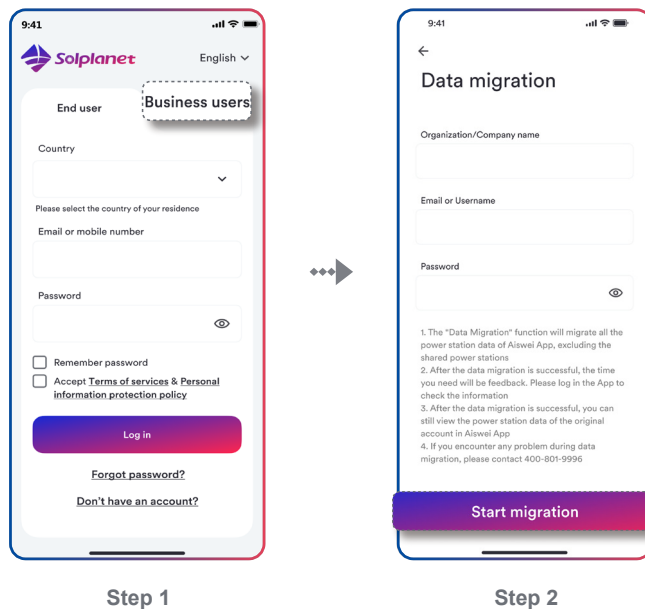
9:41

Solplanet

English

End user

Business users

Country

Please select the country of your residence

Email or mobile number

Password

Remember password

Accept Terms of services & Personal information protection policy

Log in

Forgot password?

Don't have an account?

Step 1

9:41

Data migration

Organization/Company name

Email or Username

Password

1. The "Data Migration" function will migrate all the power station data of Aiswei App, excluding the shared power stations
2. After the data migration is successful, the time you need will be feedback. Please log in the App to check the information
3. After the data migration is successful, you can still view the power station data of the original account in Aiswei App
4. If you encounter any problem during data migration, please contact 400-801-9996

Start migration

Step 2